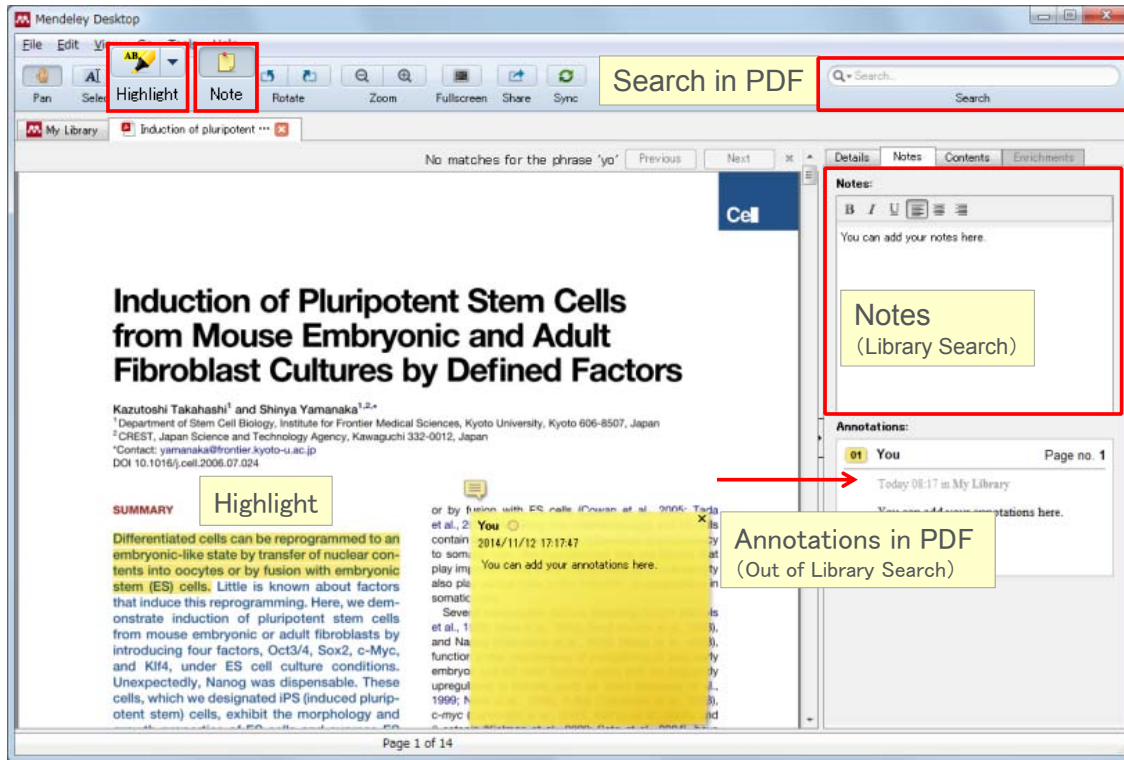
Mendeley Desktop

File Edit Vi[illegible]

Pan Sele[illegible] Highlight Note Rotate Zoom Fullscreen Share Sync

Search in PDF

Search...
Search

My Library | Induction of pluripotent ···

No matches for the phrase 'yo' Previous Next

Details Notes Contents Enrichments

Notes:

B I U

You can add your notes here.

Notes
(Library Search)

Annotations:

01 You Page no. 1
Today 08:17 in My Library
You can add your annotations here.

Annotations in PDF
(Out of Library Search)

Cell

Induction of Pluripotent Stem Cells from Mouse Embryonic and Adult Fibroblast Cultures by Defined Factors

Kazutoshi Takahashi$^1$ and Shinya Yamanaka$^{1,2,*}$
$^1$Department of Stem Cell Biology, Institute for Frontier Medical Sciences, Kyoto University, Kyoto 606-8507, Japan
$^2$CREST, Japan Science and Technology Agency, Kawaguchi 332-0012, Japan
*Contact: yamanaka@frontier.kyoto-u.ac.jp
DOI 10.1016/j.cell.2006.07.024

SUMMARY

Highlight

Differentiated cells can be reprogrammed to an embryonic-like state by transfer of nuclear contents into oocytes or by fusion with embryonic stem (ES) cells. Little is known about factors that induce this reprogramming. Here, we demonstrate induction of pluripotent stem cells from mouse embryonic or adult fibroblasts by introducing four factors, Oct3/4, Sox2, c-Myc, and Klf4, under ES cell culture conditions. Unexpectedly, Nanog was dispensable. These cells, which we designated iPS (induced pluripotent stem) cells, exhibit the morphology and

or by fusion with ES cells (Cowan et al., 2005; Tada et al., 2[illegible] contain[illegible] to soma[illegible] play im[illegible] also pla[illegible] somatic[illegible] Seve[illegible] et al., 1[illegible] and Na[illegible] functio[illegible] embryo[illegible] upregul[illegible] 1999; N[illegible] c-myc ([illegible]

You
2014/11/12 17:17:47
You can add your annotations here.

Page 1 of 14